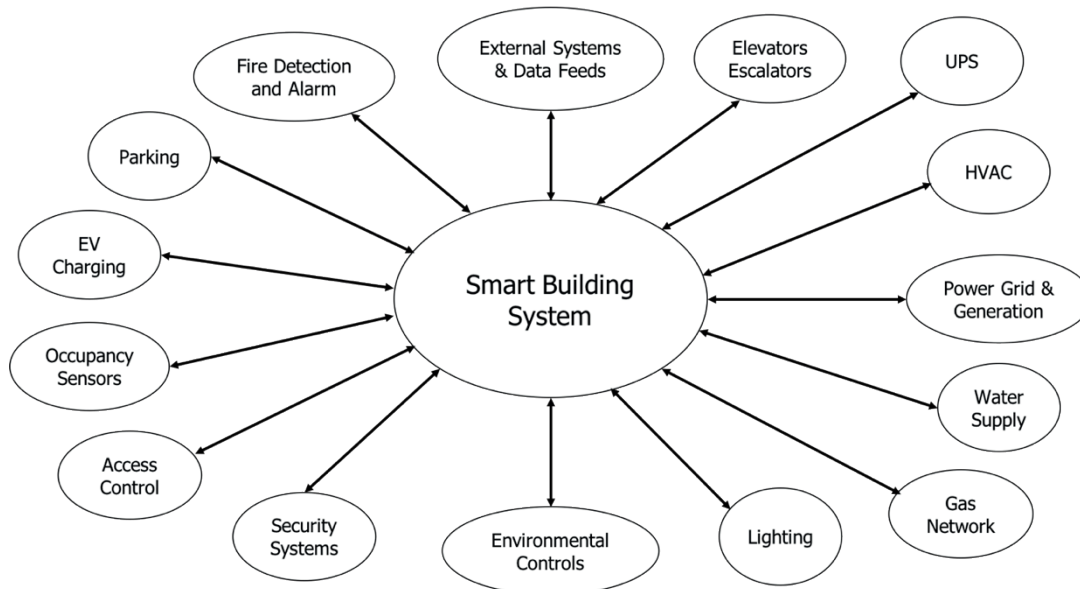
Fire Detection and Alarm

External Systems & Data Feeds

Elevators Escalators

UPS

Parking

HVAC

EV Charging

Smart Building System

Power Grid & Generation

Occupancy Sensors

Water Supply

Access Control

Gas Network

Security Systems

Environmental Controls

Lighting